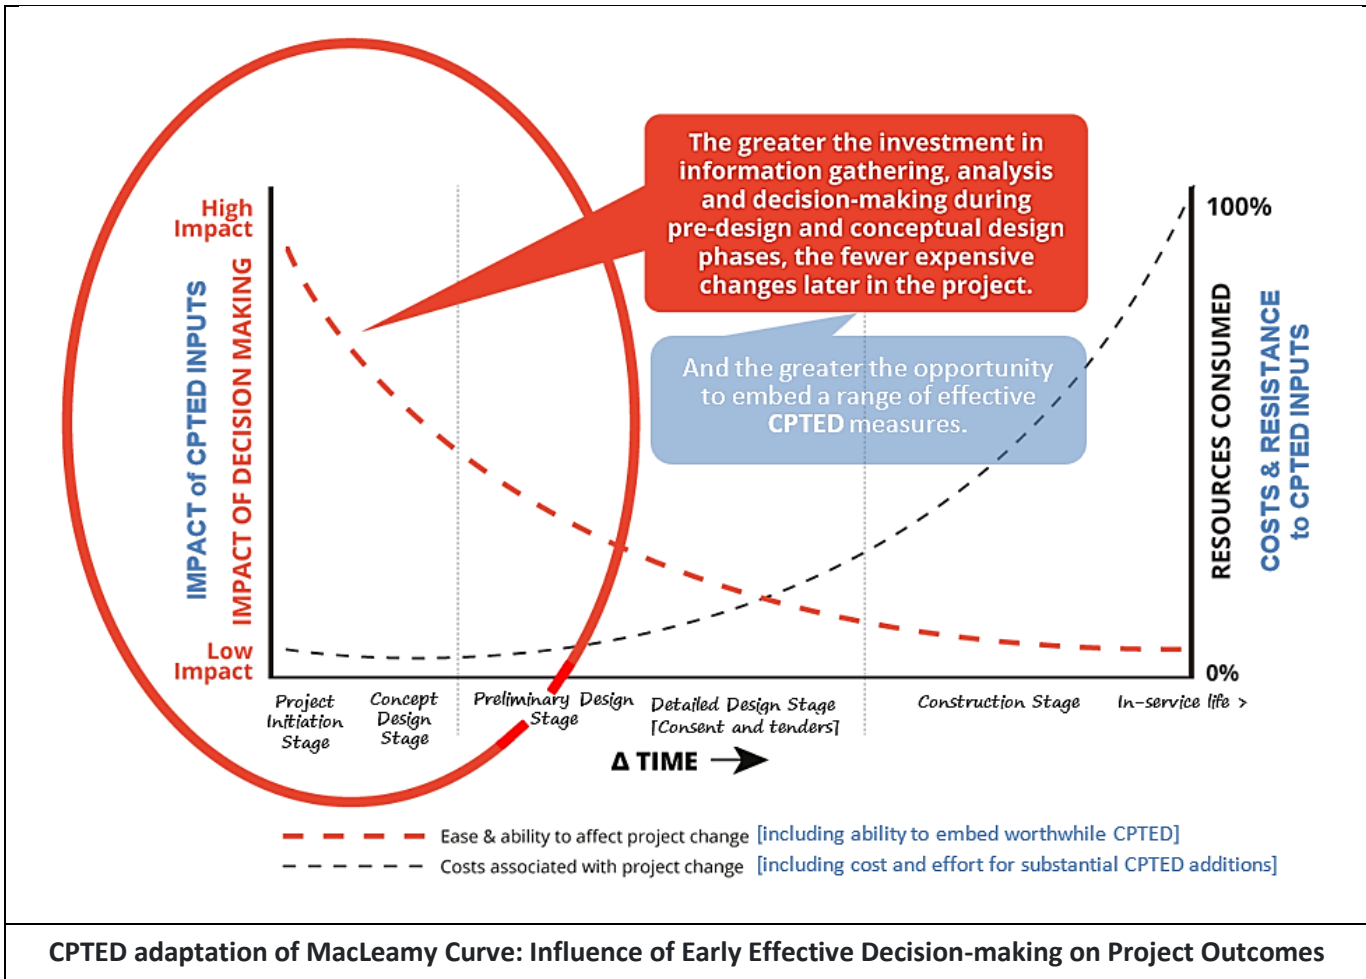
The greater the investment in information gathering, analysis and decision-making during pre-design and conceptual design phases, the fewer expensive changes later in the project.

And the greater the opportunity to embed a range of effective CPTED measures.

High Impact

Low Impact

IMPACT of CPTED INPUTS

IMPACT OF DECISION MAKING

100%

0%

RESOURCES CONSUMED

COSTS & RESISTANCE to CPTED INPUTS

Project Initiation Stage

Concept Design Stage

Preliminary Design Stage

Detailed Design Stage [Consent and tenders]

Construction Stage

In-service life >

Δ TIME

Ease & ability to affect project change [including ability to embed worthwhile CPTED]

Costs associated with project change [including cost and effort for substantial CPTED additions]

CPTED adaptation of MacLeamy Curve: Influence of Early Effective Decision-making on Project Outcomes